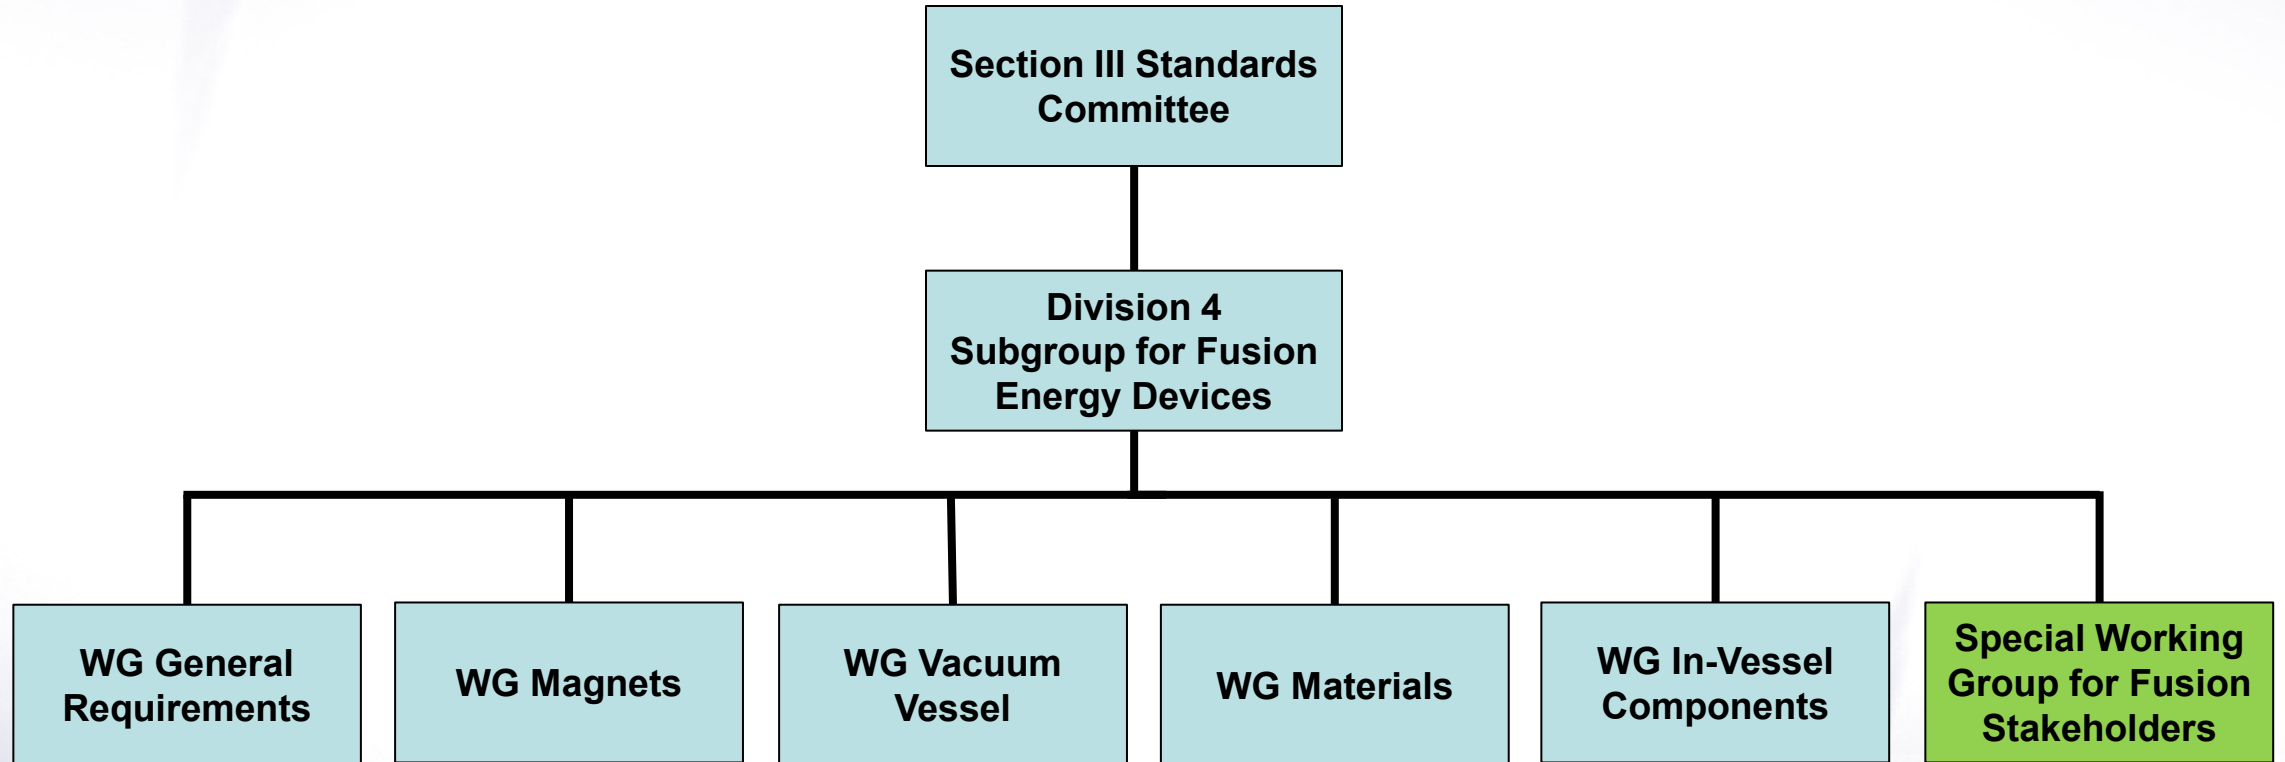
Section III Standards Committee

Division 4
Subgroup for Fusion Energy Devices

WG General Requirements

WG Magnets

WG Vacuum Vessel

WG Materials

WG In-Vessel Components

Special Working Group for Fusion Stakeholders